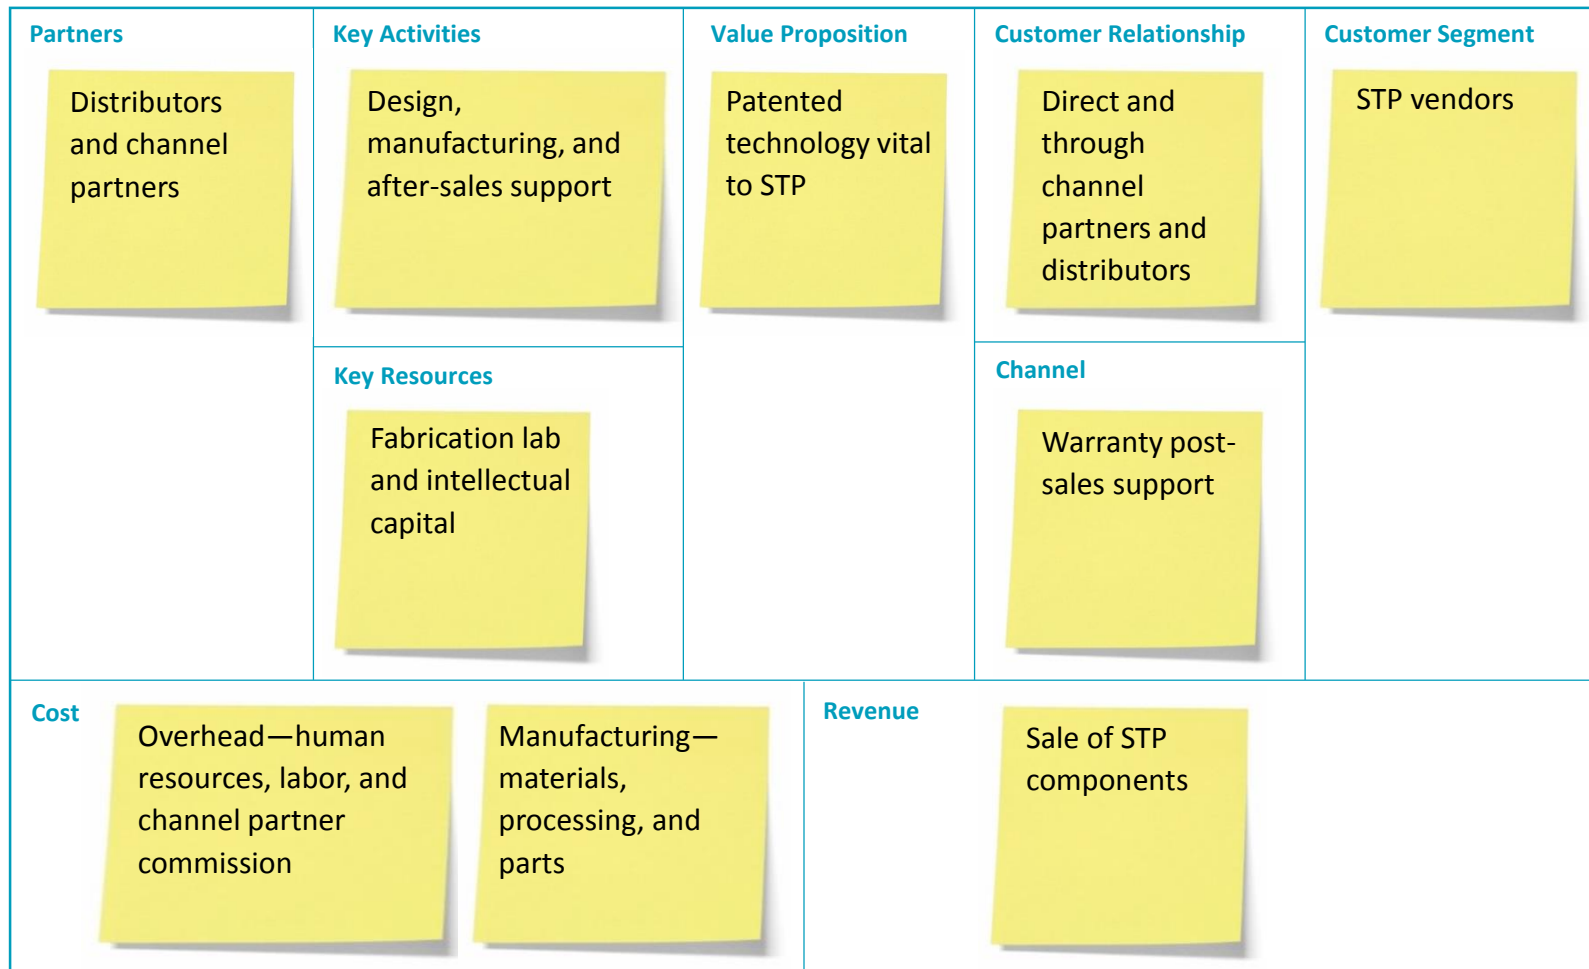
Partners

Distributors and channel partners

Key Activities

Design, manufacturing, and after-sales support

Key Resources

Fabrication lab and intellectual capital

Value Proposition

Patented technology vital to STP

Customer Relationship

Direct and through channel partners and distributors

Channel

Warranty post-sales support

Customer Segment

STP vendors

Cost

Overhead—human resources, labor, and channel partner commission

Manufacturing—materials, processing, and parts

Revenue

Sale of STP components